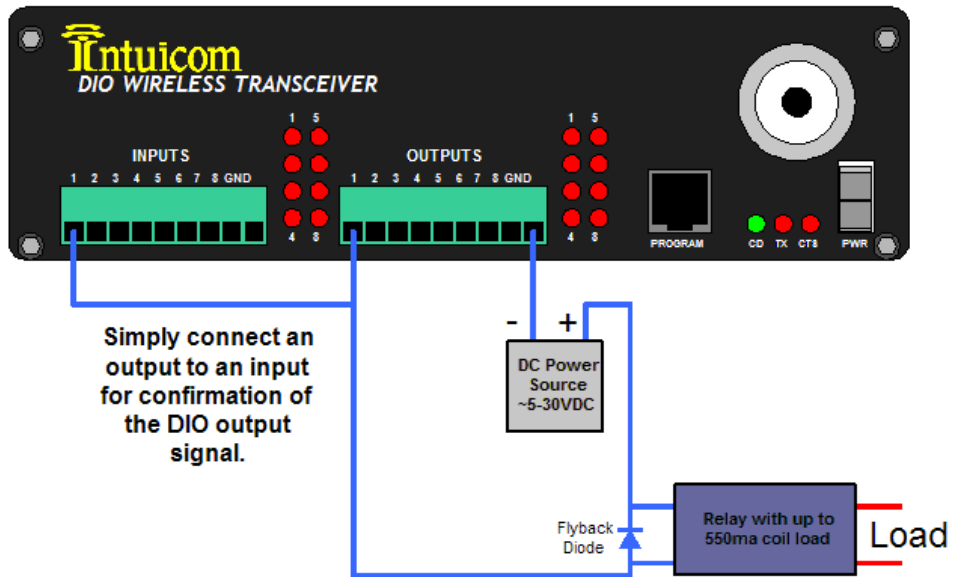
Intuicom
DIO WIRELESS TRANSCEIVER

INPUTS
1 2 3 4 5 6 7 8 GND

1 5
4 8

OUTPUTS
1 2 3 4 5 6 7 8 GND

1 5
4 8

PROGRAM

CD TX CTS

PWR

Simply connect an output to an input for confirmation of the DIO output signal.

- +

DC Power Source ~5-30VDC

Flyback Diode

Relay with up to 550ma coil load

Load